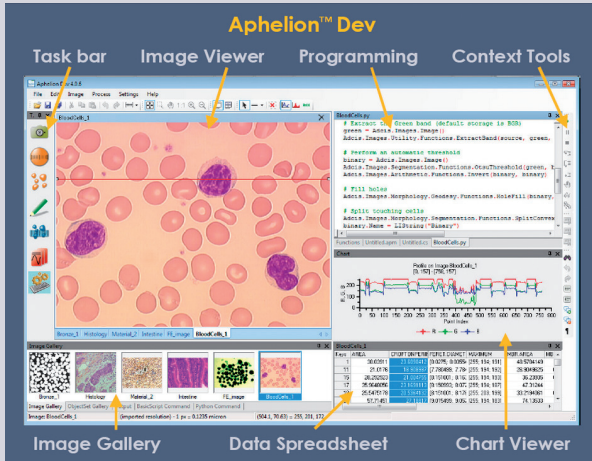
Aphelion™ Dev

Task bar

Image Viewer

Programming

Context Tools

Aphelion Dev 4.3.0

File Edit Image Process Settings Help

BloodCells_1

BloodCells.py

# Extract the Green band (default storage is BGR)
green = Adcis.Images.Image()
Adcis.Images.Utility.Functions.ExtractBand(source, green,

# Perform an automatic threshold
binary = Adcis.Images.Image()
Adcis.Images.Segmentation.Functions.OtsuThreshold(green, b
Adcis.Images.Arithmetic.Functions.Invert(binary, binary)

# Fill holes
Adcis.Images.Morphology.Geodesy.Functions.HoleFill(binary,

# Split touching cells
Adcis.Images.Morphology.Segmentation.Functions.SplitConve
binary.Name = LIString("Binary")

Functions Untitled.apm Untitled.aps BloodCells.py

Chart

Profile on Image BloodCells_1

Pixel Index

R G B

Bronze_1 Histology Material_2 Intestine FE_image BloodCells_1

Image Gallery

Bronze_1 Histology Material_2 Intestine FE_image BloodCells_1

Image Gallery ObjectSet Gallery Output BasicScript Command Python Command

Image: BloodCells_1 (imported resolution) - 1 px = 0.1235 micron (504.1, 76.63) = 253, 210, 17

BloodCells_1

| Keys | AREA | CROFT DIAMETER | FERET DIAMETER | MAXIMUM | MGR AREA |
|---|---|---|---|---|---|
| 1 | 30.05911 | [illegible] | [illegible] | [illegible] | 43.674164 |
| 11 | 21.0778 | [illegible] | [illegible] | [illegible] | 29.904825 |
| 16 | 28.252523 | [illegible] | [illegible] | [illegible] | 39.23595 |
| 17 | 26.564895 | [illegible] | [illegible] | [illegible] | 47.31264 |
| 19 | 25.547578 | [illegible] | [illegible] | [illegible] | 33.794961 |
| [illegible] | 57.7461 | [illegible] | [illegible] | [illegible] | 74.18033 |

Image Gallery

Data Spreadsheet

Chart Viewer